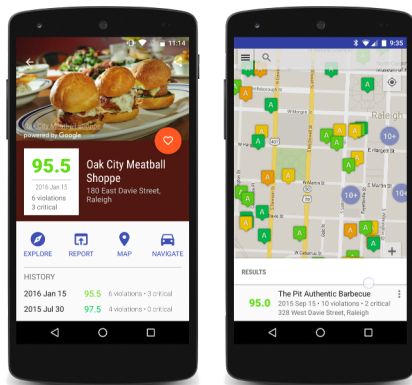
11:14

Oak City Meatball Shoppe
powered by Google

95.5
2016 Jan 15
6 violations
3 critical

Oak City Meatball Shoppe
180 East Davie Street, Raleigh

EXPLORE
REPORT
MAP
NAVIGATE

HISTORY
2016 Jan 15 95.5 6 violations • 3 critical
2015 Jul 30 97.5 4 violations • 0 critical

Raleigh
Hillsborough St
W Morgan St
E Martin St
E Davie St
10+
10+
A
A
A
A
A
A
A
A
A
A
A
A
A
A
A
A
A
A

RESULTS

95.0 The Pit Authentic Barbecue
2015 Sep 15 • 10 violations • 2 critical
328 West Davie Street, Raleigh